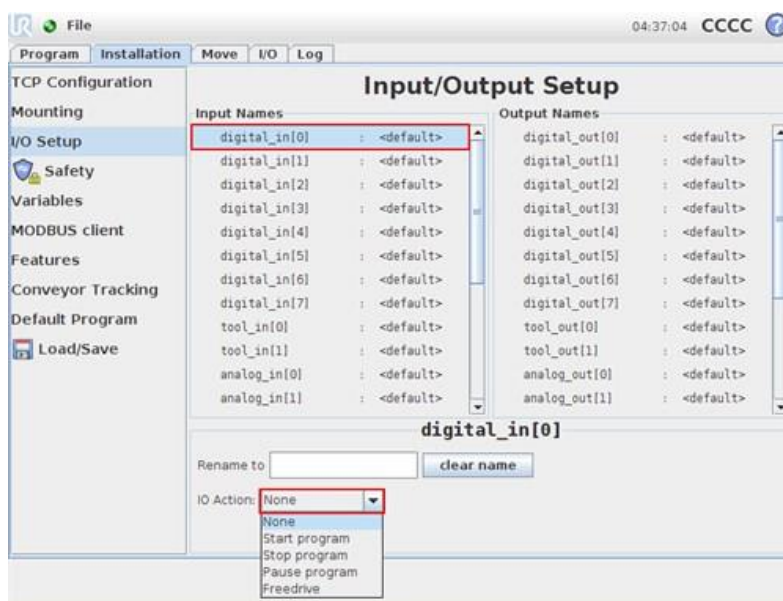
File 04:37:04 CCCC

Program Installation Move I/O Log

TCP Configuration
Mounting
I/O Setup
Safety
Variables
MODBUS client
Features
Conveyor Tracking
Default Program
Load/Save

Input/Output Setup

Input Names

| | | |
|---|---|---|
| digital_in[0] | : | <default> |
| digital_in[1] | : | <default> |
| digital_in[2] | : | <default> |
| digital_in[3] | : | <default> |
| digital_in[4] | : | <default> |
| digital_in[5] | : | <default> |
| digital_in[6] | : | <default> |
| digital_in[7] | : | <default> |
| tool_in[0] | : | <default> |
| tool_in[1] | : | <default> |
| analog_in[0] | : | <default> |
| analog_in[1] | : | <default> |

Output Names

| | | |
|---|---|---|
| digital_out[0] | : | <default> |
| digital_out[1] | : | <default> |
| digital_out[2] | : | <default> |
| digital_out[3] | : | <default> |
| digital_out[4] | : | <default> |
| digital_out[5] | : | <default> |
| digital_out[6] | : | <default> |
| digital_out[7] | : | <default> |
| tool_out[0] | : | <default> |
| tool_out[1] | : | <default> |
| analog_out[0] | : | <default> |
| analog_out[1] | : | <default> |

digital_in[0]

Rename to clear name

IO Action: None

None
Start program
Stop program
Pause program
Freedrive